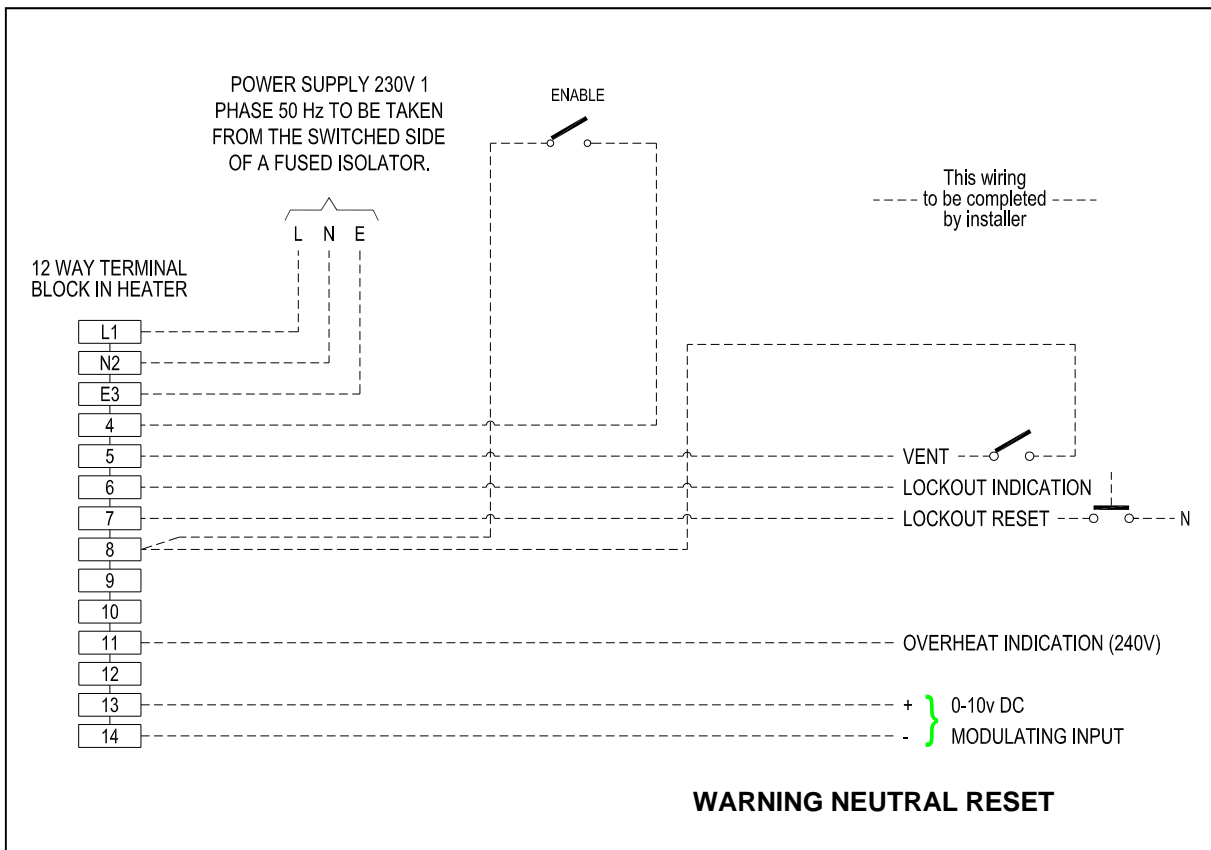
POWER SUPPLY 230V 1 PHASE 50 Hz TO BE TAKEN FROM THE SWITCHED SIDE OF A FUSED ISOLATOR.

ENABLE

This wiring to be completed by installer

L N E

12 WAY TERMINAL BLOCK IN HEATER

L1
N2
E3
4
5
6
7
8
9
10
11
12
13
14

VENT

LOCKOUT INDICATION

LOCKOUT RESET

N

OVERHEAT INDICATION (240V)

+
-
0-10v DC
MODULATING INPUT

WARNING NEUTRAL RESET